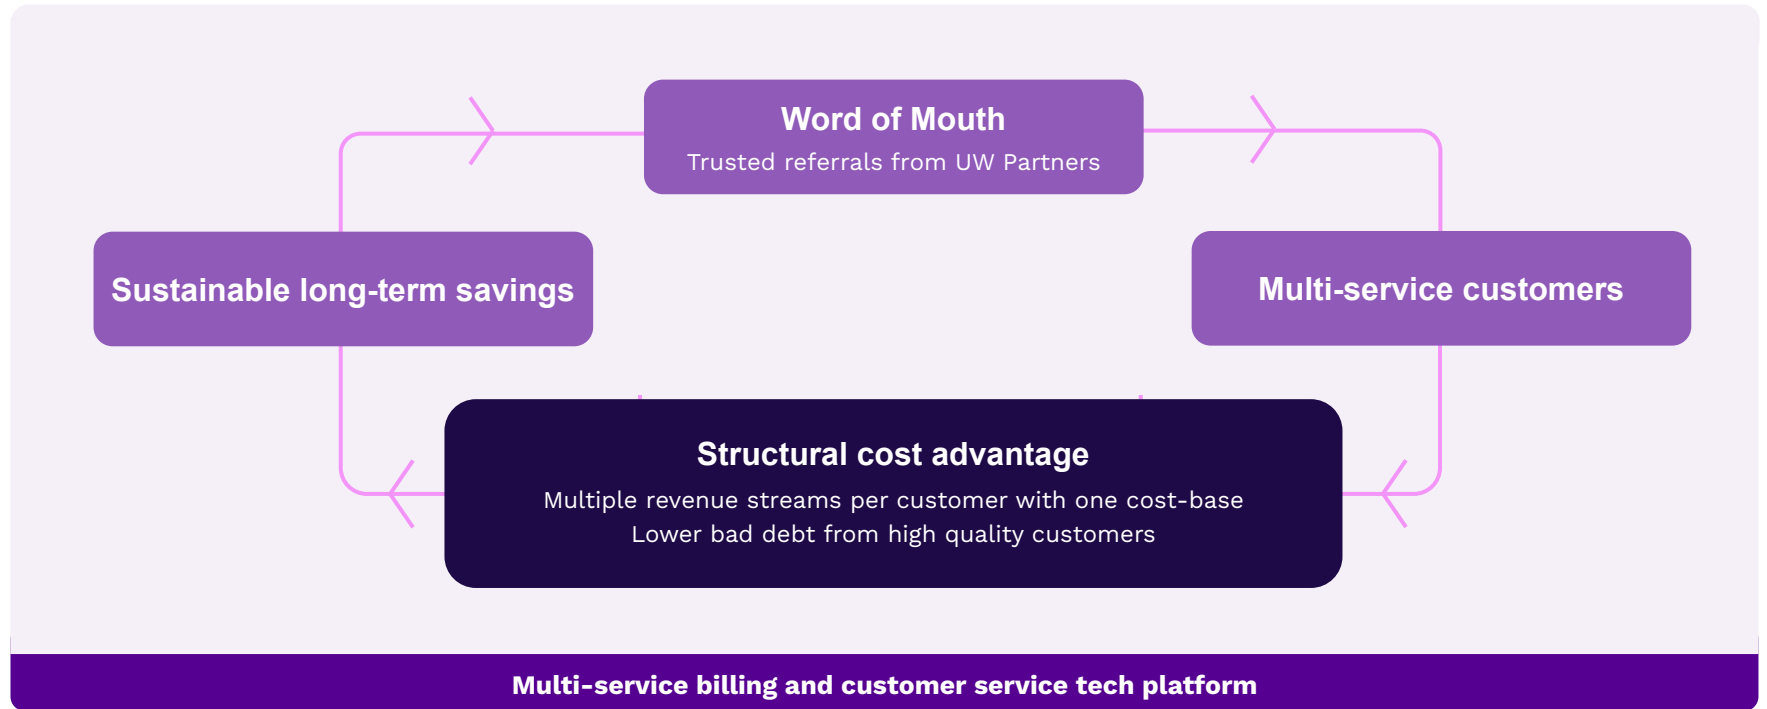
Word of Mouth
Trusted referrals from UW Partners

Sustainable long-term savings

Multi-service customers

Structural cost advantage
Multiple revenue streams per customer with one cost-base
Lower bad debt from high quality customers

Multi-service billing and customer service tech platform